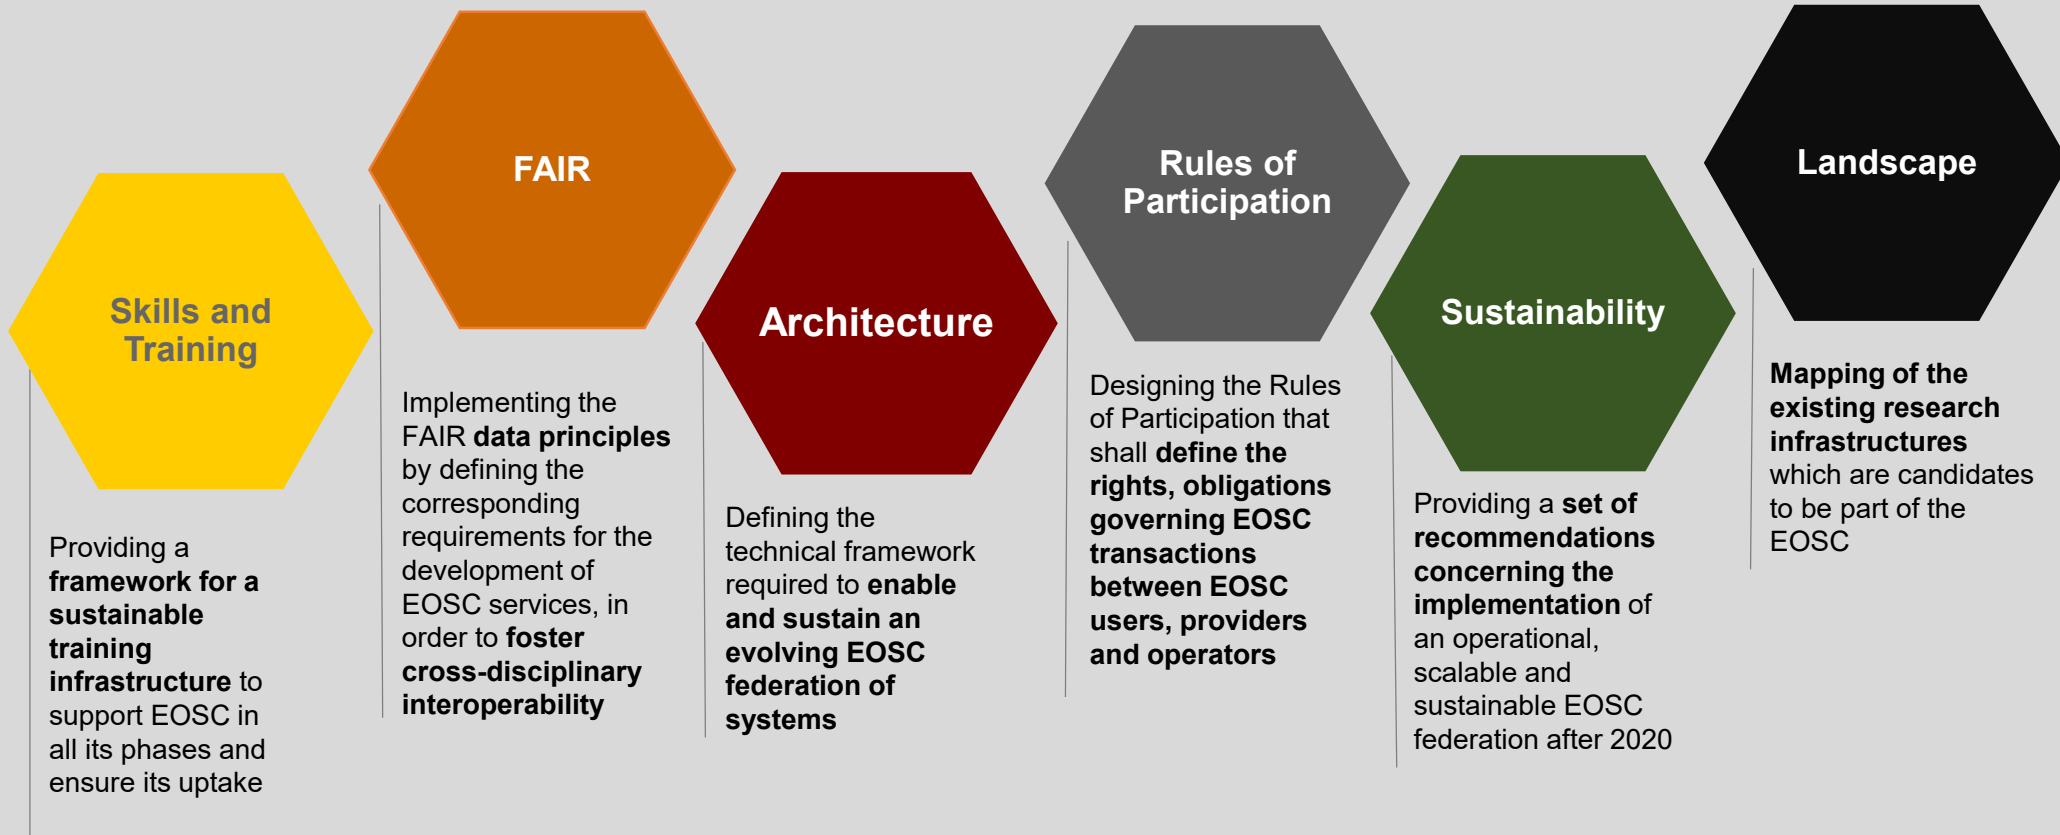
Skills and Training

Providing a framework for a sustainable training infrastructure to support EOSC in all its phases and ensure its uptake

FAIR

Implementing the FAIR data principles by defining the corresponding requirements for the development of EOSC services, in order to foster cross-disciplinary interoperability

Architecture

Defining the technical framework required to enable and sustain an evolving EOSC federation of systems

Rules of Participation

Designing the Rules of Participation that shall define the rights, obligations governing EOSC transactions between EOSC users, providers and operators

Sustainability

Providing a set of recommendations concerning the implementation of an operational, scalable and sustainable EOSC federation after 2020

Landscape

Mapping of the existing research infrastructures which are candidates to be part of the EOSC